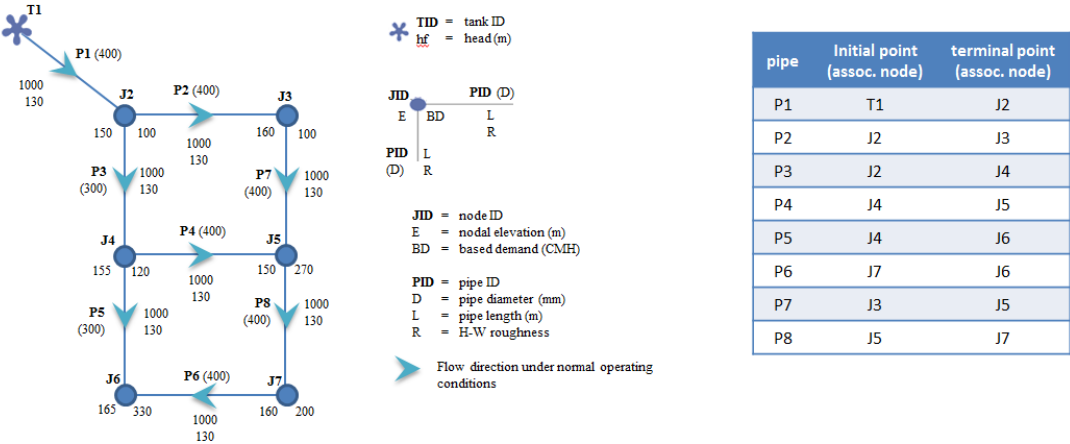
T1

P1 (400)

1000
130

J2

P2 (400)

J3

150 100

1000
130

160 100

P3 (300)

1000
130

P7 (400)

1000
130

J4

P4 (400)

J5

155 120

1000
130

150 270

P5 (300)

1000
130

P8 (400)

1000
130

J6

P6 (400)

J7

165 330

1000
130

160 200

TID = tank ID
hf = head (m)

JID
E BD

PID (D)
L
R

PID (D)
L
R

JID = node ID
E = nodal elevation (m)
BD = based demand (CMH)

PID = pipe ID
D = pipe diameter (mm)
L = pipe length (m)
R = H-W roughness

Flow direction under normal operating conditions

| pipe | Initial point (assoc. node) | terminal point (assoc. node) |
|---|---|---|
| P1 | T1 | J2 |
| P2 | J2 | J3 |
| P3 | J2 | J4 |
| P4 | J4 | J5 |
| P5 | J4 | J6 |
| P6 | J7 | J6 |
| P7 | J3 | J5 |
| P8 | J5 | J7 |